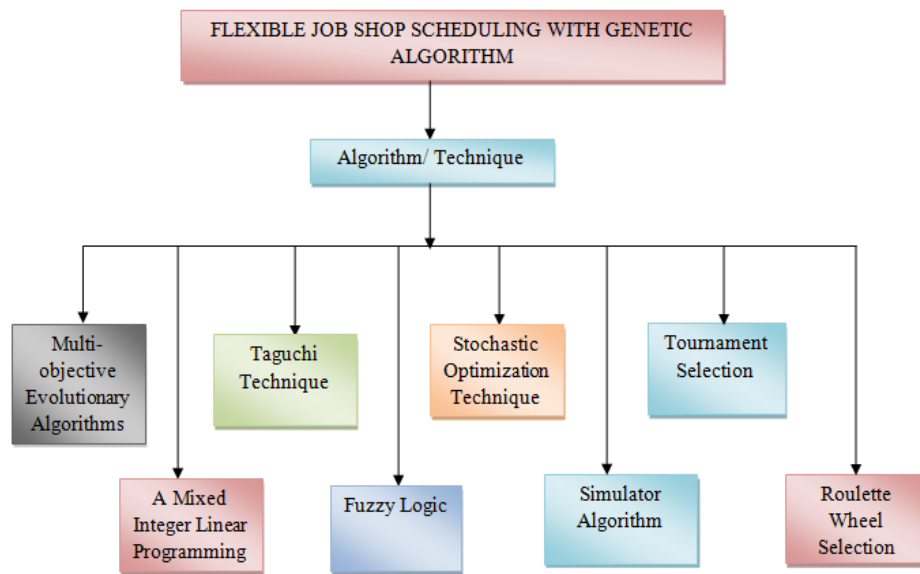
FLEXIBLE JOB SHOP SCHEDULING WITH GENETIC ALGORITHM

Algorithm/ Technique

Multi-objective Evolutionary Algorithms

Taguchi Technique

Stochastic Optimization Technique

Tournament Selection

A Mixed Integer Linear Programming

Fuzzy Logic

Simulator Algorithm

Roulette Wheel Selection